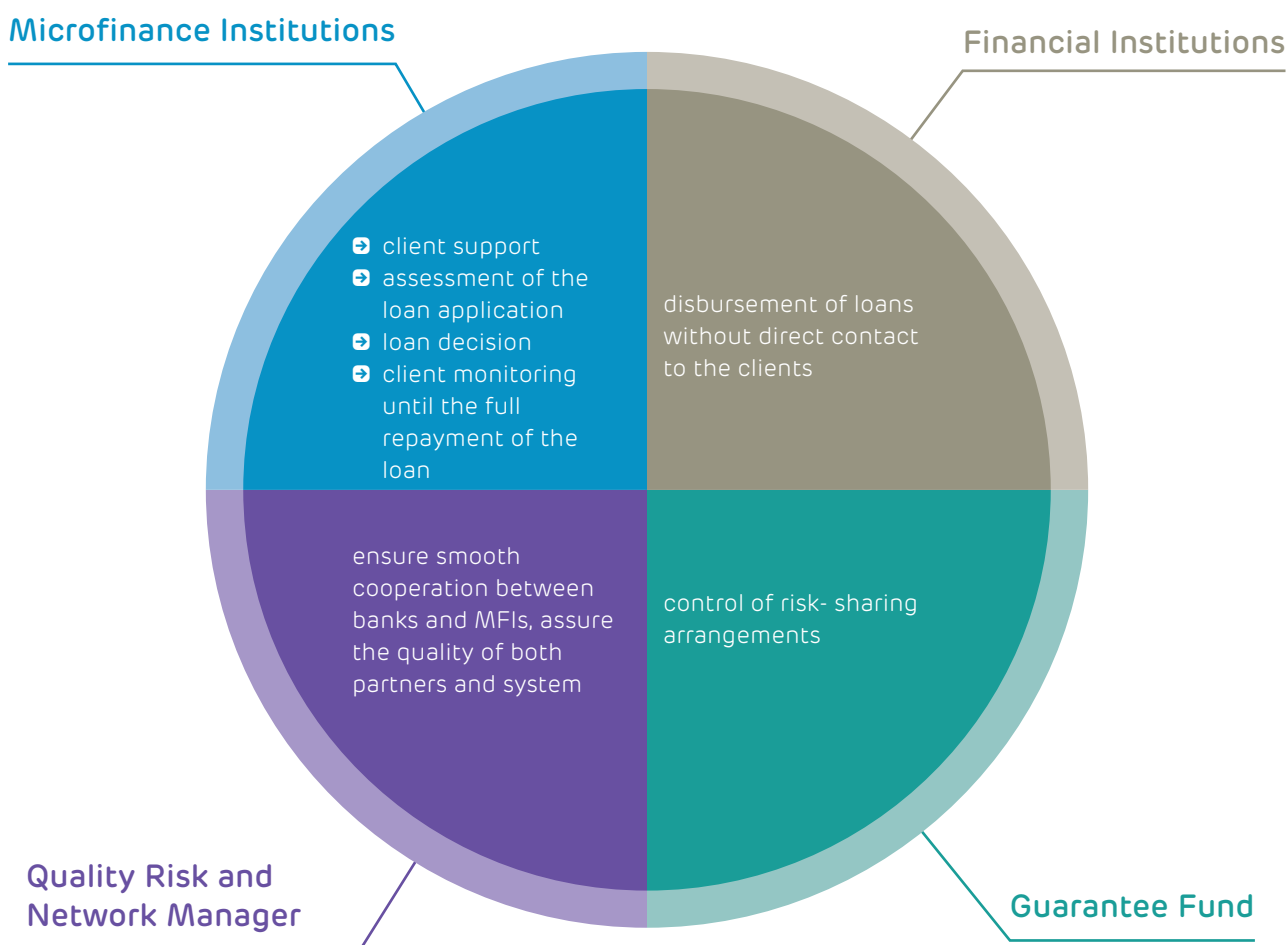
Microfinance Institutions

Financial Institutions

client support
assessment of the loan application
loan decision
client monitoring until the full repayment of the loan

disbursement of loans without direct contact to the clients

ensure smooth cooperation between banks and MFIs, assure the quality of both partners and system

control of risk- sharing arrangements

Quality Risk and Network Manager

Guarantee Fund